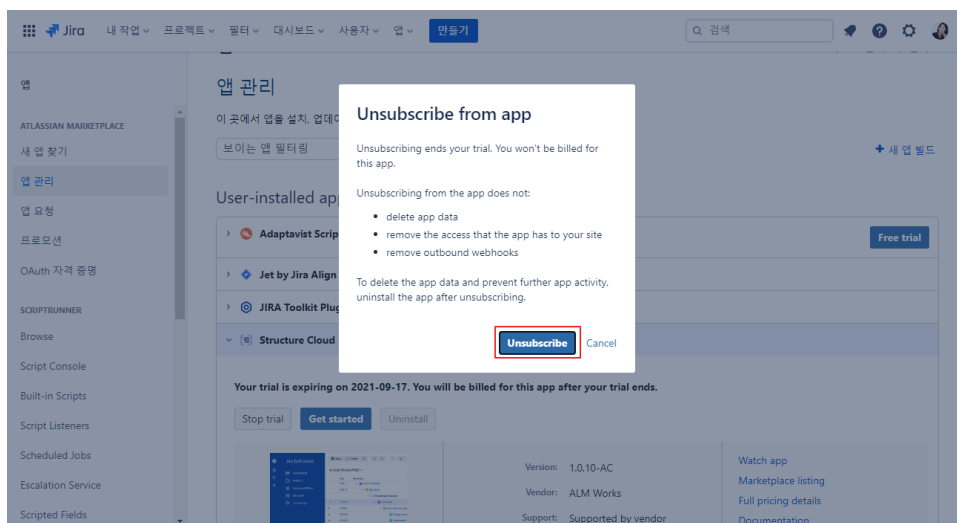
Jira 내 작업 프로젝트 필터 대시보드 사용자 앱 만들기

검색

앱

ATLASSIAN MARKETPLACE
새 앱 찾기
앱 관리
앱 요청
프로모션
OAuth 자격 증명

SCRIPTRUNNER
Browse
Script Console
Built-in Scripts
Script Listeners
Scheduled Jobs
Escalation Service
Scripted Fields

앱 관리

이 곳에서 앱을 설치, 업데이

보이는 앱 필터링

+ 새 앱 빌드

User-installed app

Adaptavist Script

Free trial

Jet by Jira Align

JIRA Toolkit Plug

Structure Cloud

Your trial is expiring on 2021-09-17. You will be billed for this app after your trial ends.

Stop trial
Get started
Uninstall

Version: 1.0.10-AC
Vendor: ALM Works
Support: Supported by vendor

Watch app
Marketplace listing
Full pricing details
Documentation

Unsubscribe from app

Unsubscribing ends your trial. You won't be billed for this app.

Unsubscribing from the app does not:

• delete app data
• remove the access that the app has to your site
• remove outbound webhooks

To delete the app data and prevent further app activity, uninstall the app after unsubscribing.

Unsubscribe
Cancel